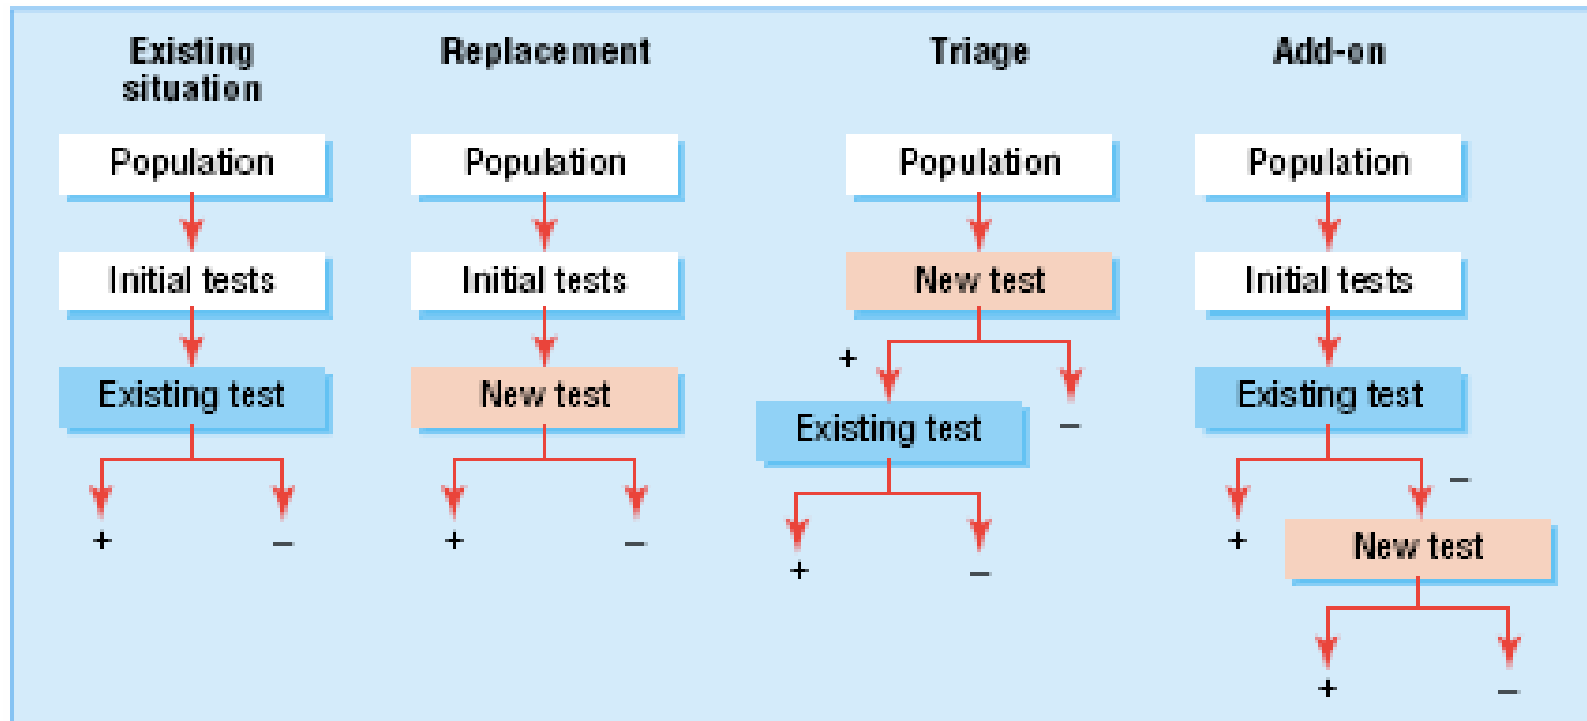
Existing situation

Population

Initial tests

Existing test

+ –

Replacement

Population

Initial tests

New test

+ –

Triage

Population

New test

+ –

Existing test

+ –

Add-on

Population

Initial tests

Existing test

+ –

New test

+ –